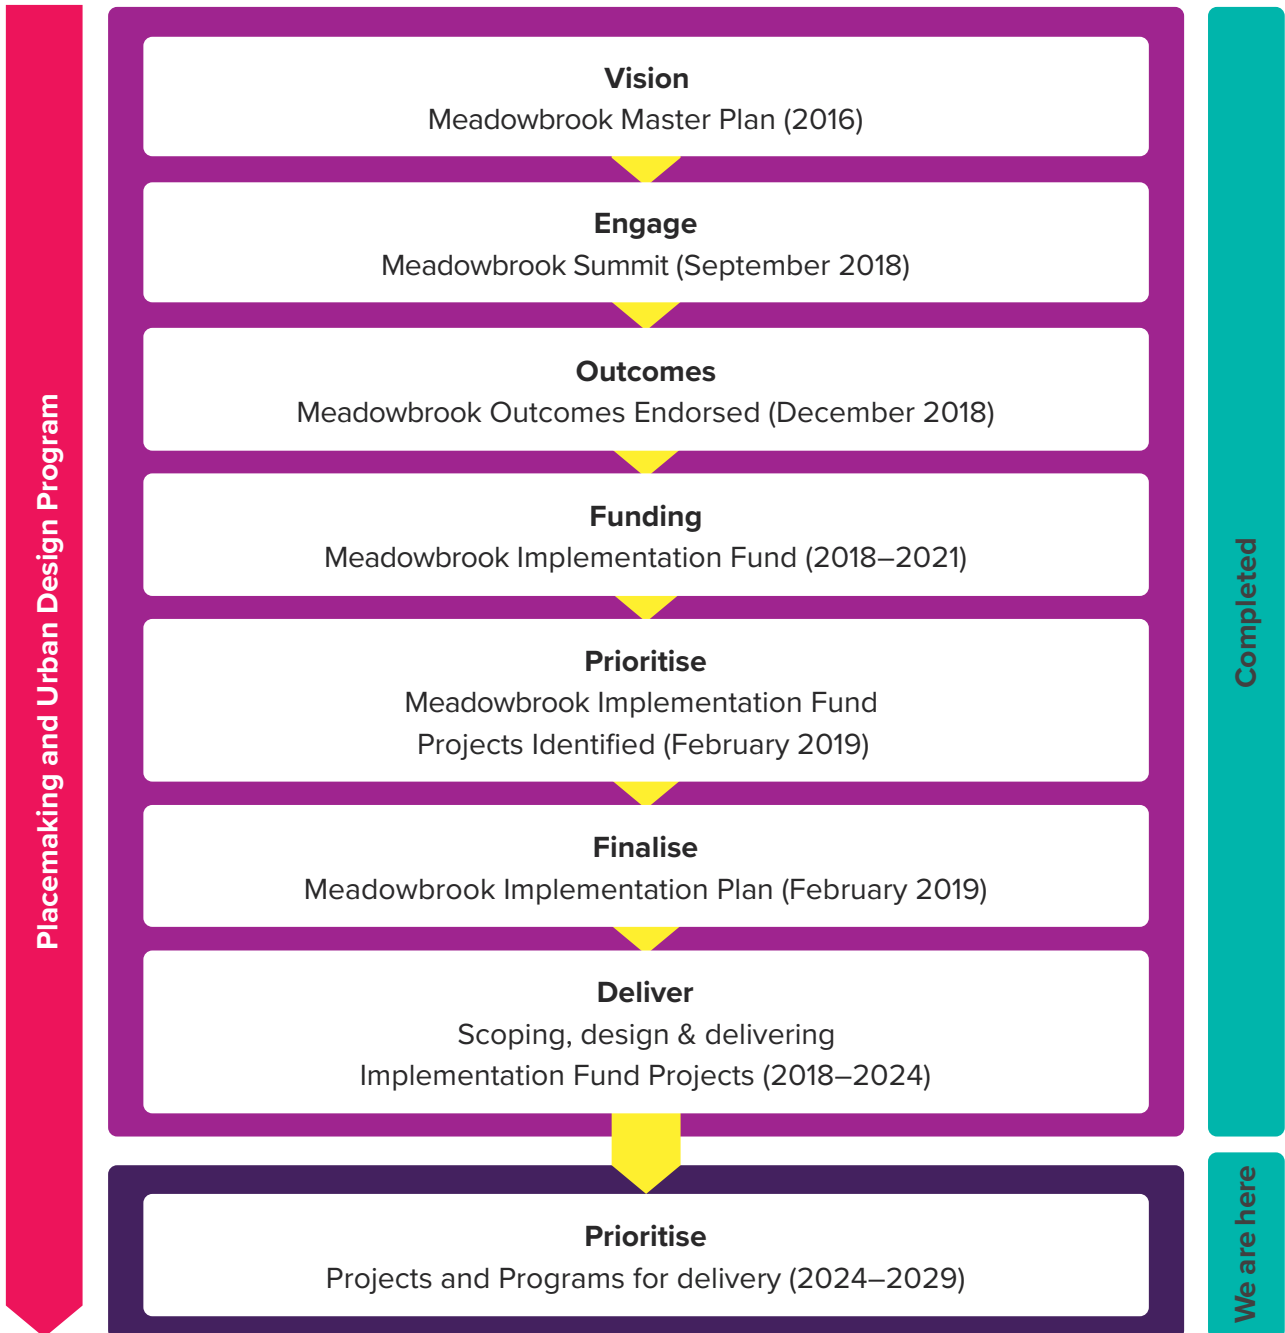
Placemaking and Urban Design Program

Vision
Meadowbrook Master Plan (2016)

Engage
Meadowbrook Summit (September 2018)

Outcomes
Meadowbrook Outcomes Endorsed (December 2018)

Funding
Meadowbrook Implementation Fund (2018–2021)

Prioritise
Meadowbrook Implementation Fund Projects Identified (February 2019)

Finalise
Meadowbrook Implementation Plan (February 2019)

Deliver
Scoping, design & delivering Implementation Fund Projects (2018–2024)

Completed

Prioritise
Projects and Programs for delivery (2024–2029)

We are here